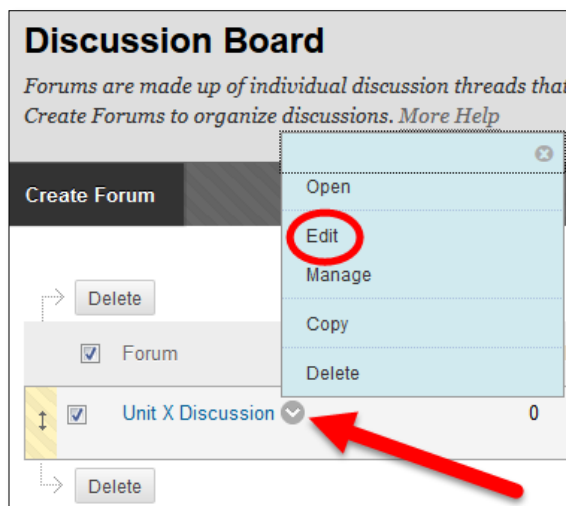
Discussion Board

Forums are made up of individual discussion threads tha Create Forums to organize discussions. More Help

Create Forum

Open

Edit

Manage

Copy

Delete

Delete

Forum

Unit X Discussion

0

Delete